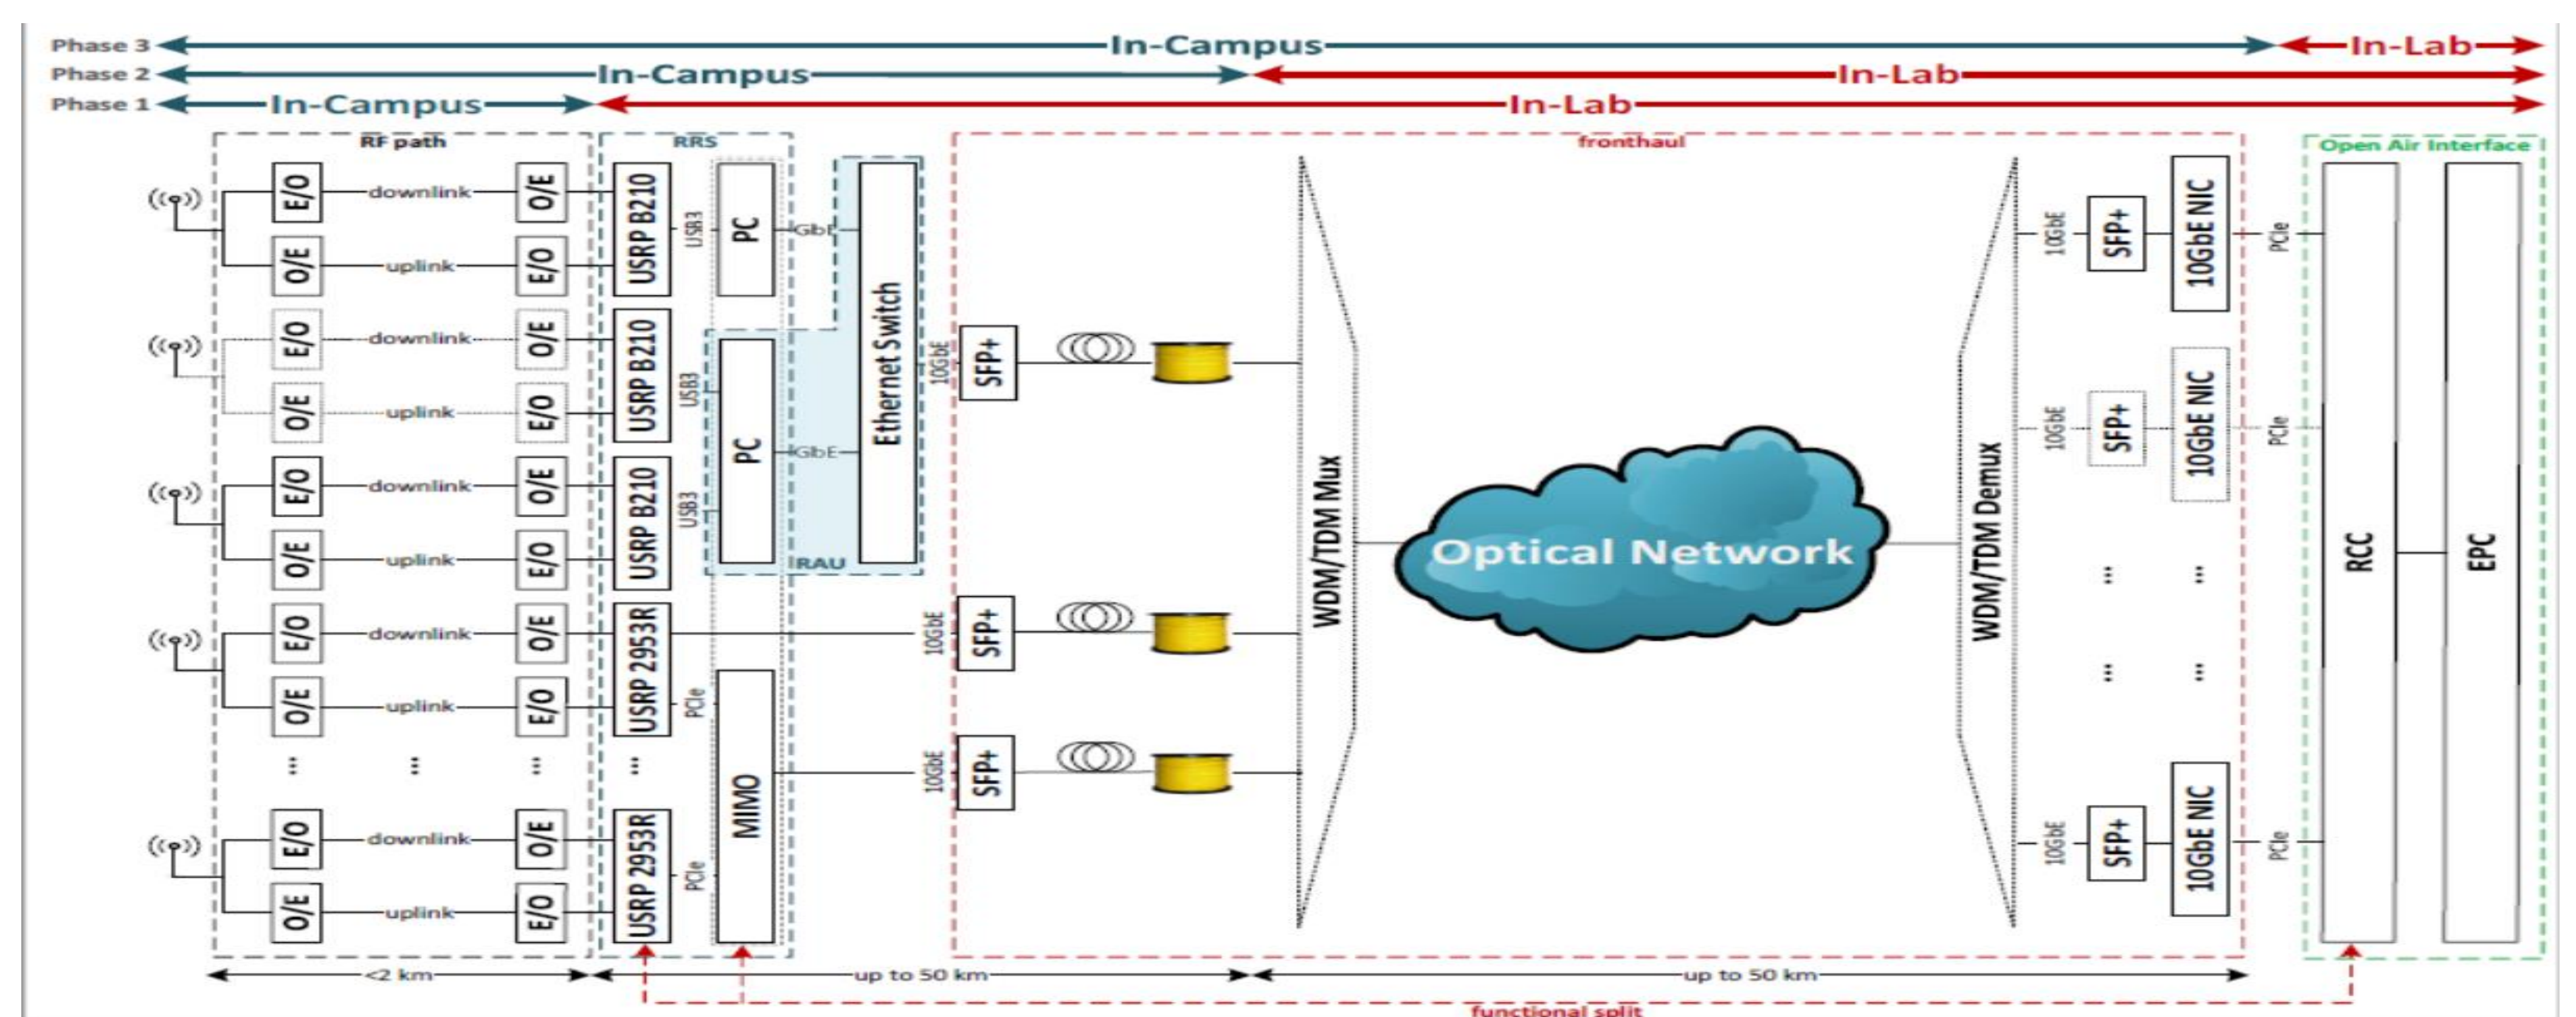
Phase 3 In-Campus In-Lab
Phase 2 In-Campus In-Lab
Phase 1 In-Campus In-Lab

RF path
E/O downlink O/E
O/E uplink E/O
E/O downlink O/E
O/E uplink E/O
E/O downlink O/E
O/E uplink E/O
E/O downlink O/E
O/E uplink E/O
⋮ ⋮ ⋮
E/O downlink O/E
O/E uplink E/O

RRS
USRP B210 USB3
USRP B210 USB3
USRP B210 USB3
USRP 2953R PCIe
⋮
USRP 2953R PCIe
PC GbE
PC GbE
MIMO
Ethernet Switch
RAU

fronthaul
10GbE SFP+
10GbE SFP+
10GbE SFP+
WDM/TDM Mux
Optical Network
WDM/TDM Demux
10GbE SFP+ 10GbE NIC PCIe
10GbE SFP+ 10GbE NIC PCIe
⋮ ⋮
⋮ ⋮
10GbE SFP+ 10GbE NIC PCIe

Open Air Interface
RCC
EPC

<2 km
up to 50 km
up to 50 km
functional split